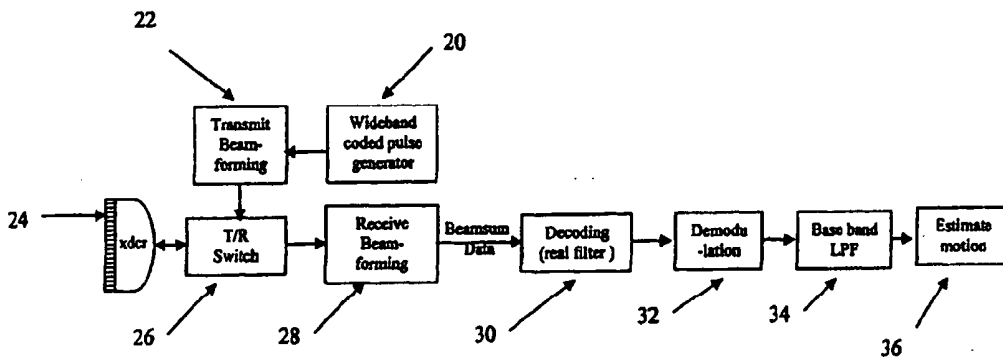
22

20

Transmit Beamforming

Wideband coded pulse generator

24

xdcr

T/R Switch

Receive Beamforming

Beamsum Data

Decoding (real filter )

Demodu -lation

Base band LPF

Estimate motion

26

28

30

32

34

36